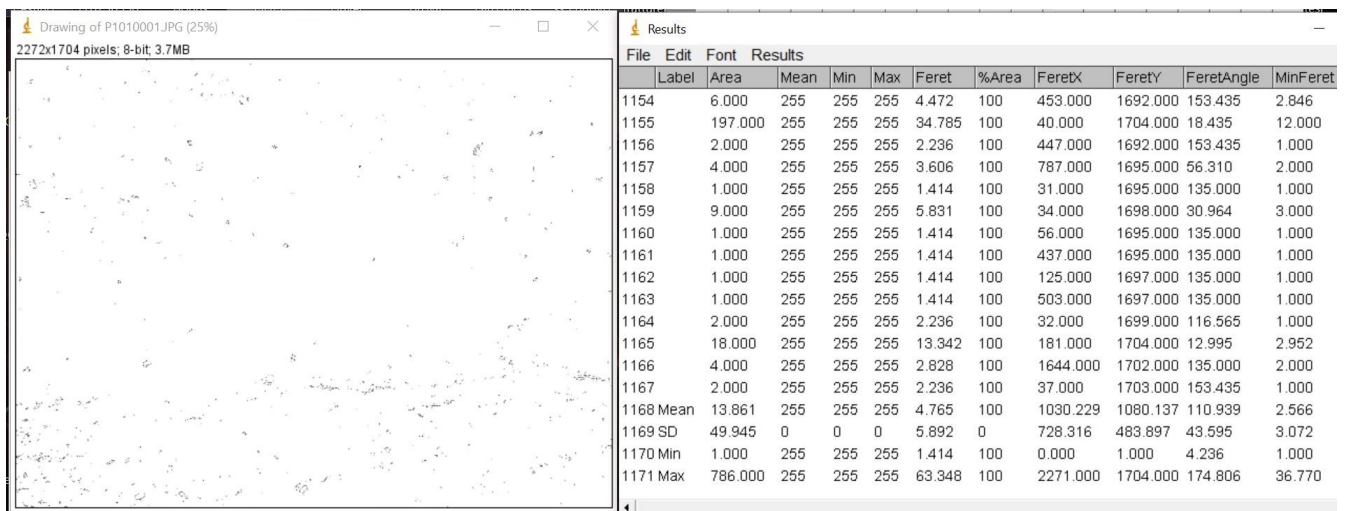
Drawing of P1010001.JPG (25%)
2272x1704 pixels; 8-bit; 3.7MB

Results
File Edit Font Results

| | Label | Area | Mean | Min | Max | Feret | %Area | FeretX | FeretY | FeretAngle | MinFeret |
|---|---|---|---|---|---|---|---|---|---|---|---|
| 1154 | | 6.000 | 255 | 255 | 255 | 4.472 | 100 | 453.000 | 1692.000 | 153.435 | 2.846 |
| 1155 | | 197.000 | 255 | 255 | 255 | 34.785 | 100 | 40.000 | 1704.000 | 18.435 | 12.000 |
| 1156 | | 2.000 | 255 | 255 | 255 | 2.236 | 100 | 447.000 | 1692.000 | 153.435 | 1.000 |
| 1157 | | 4.000 | 255 | 255 | 255 | 3.606 | 100 | 787.000 | 1695.000 | 56.310 | 2.000 |
| 1158 | | 1.000 | 255 | 255 | 255 | 1.414 | 100 | 31.000 | 1695.000 | 135.000 | 1.000 |
| 1159 | | 9.000 | 255 | 255 | 255 | 5.831 | 100 | 34.000 | 1698.000 | 30.964 | 3.000 |
| 1160 | | 1.000 | 255 | 255 | 255 | 1.414 | 100 | 56.000 | 1695.000 | 135.000 | 1.000 |
| 1161 | | 1.000 | 255 | 255 | 255 | 1.414 | 100 | 437.000 | 1695.000 | 135.000 | 1.000 |
| 1162 | | 1.000 | 255 | 255 | 255 | 1.414 | 100 | 125.000 | 1697.000 | 135.000 | 1.000 |
| 1163 | | 1.000 | 255 | 255 | 255 | 1.414 | 100 | 503.000 | 1697.000 | 135.000 | 1.000 |
| 1164 | | 2.000 | 255 | 255 | 255 | 2.236 | 100 | 32.000 | 1699.000 | 116.565 | 1.000 |
| 1165 | | 18.000 | 255 | 255 | 255 | 13.342 | 100 | 181.000 | 1704.000 | 12.995 | 2.952 |
| 1166 | | 4.000 | 255 | 255 | 255 | 2.828 | 100 | 1644.000 | 1702.000 | 135.000 | 2.000 |
| 1167 | | 2.000 | 255 | 255 | 255 | 2.236 | 100 | 37.000 | 1703.000 | 153.435 | 1.000 |
| 1168 | Mean | 13.861 | 255 | 255 | 255 | 4.765 | 100 | 1030.229 | 1080.137 | 110.939 | 2.566 |
| 1169 | SD | 49.945 | 0 | 0 | 0 | 5.892 | 0 | 728.316 | 483.897 | 43.595 | 3.072 |
| 1170 | Min | 1.000 | 255 | 255 | 255 | 1.414 | 100 | 0.000 | 1.000 | 4.236 | 1.000 |
| 1171 | Max | 786.000 | 255 | 255 | 255 | 63.348 | 100 | 2271.000 | 1704.000 | 174.806 | 36.770 |